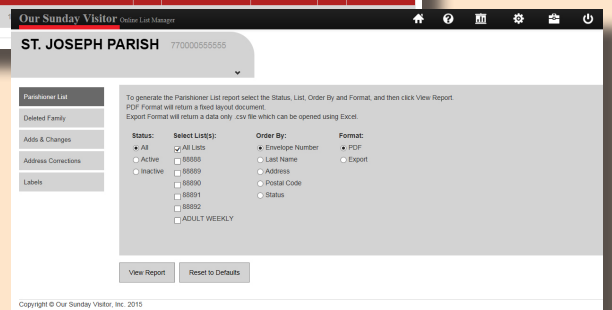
Our Sunday Visitor Online List Manager

ST. JOSEPH PARISH 770000555555

Parishioner List
Deleted Family
Adds & Changes
Address Corrections
Labels

To generate the Parishioner List report select the Status, List, Order By and Format, and then click View Report.
PDF Format will return a fixed layout document.
Export Format will return a data only .csv file which can be opened using Excel.

| Status: | Select List(s): | Order By: | Format: |
|---|---|---|---|
| All | All Lists | Envelope Number | PDF |
| Active | 88888 | Last Name | Export |
| Inactive | 88889 | Address | |
| | 88890 | Postal Code | |
| | 88891 | Status | |
| | 88892 | | |
| | ADULT WEEKLY | | |

View Report
Reset to Defaults

Copyright © Our Sunday Visitor, Inc. 2015